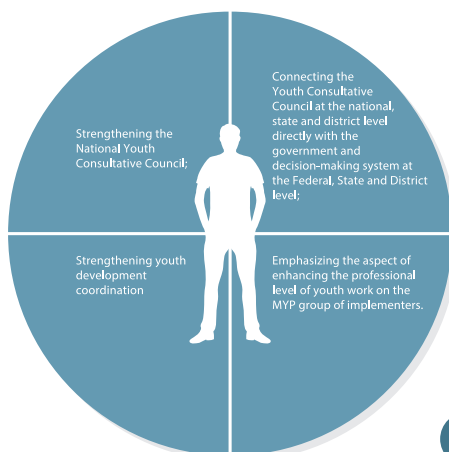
Strengthening the National Youth Consultative Council;

Connecting the Youth Consultative Council at the national, state and district level directly with the government and decision-making system at the Federal, State and District level;

Strengthening youth development coordination

Emphasizing the aspect of enhancing the professional level of youth work on the MYP group of implementers.